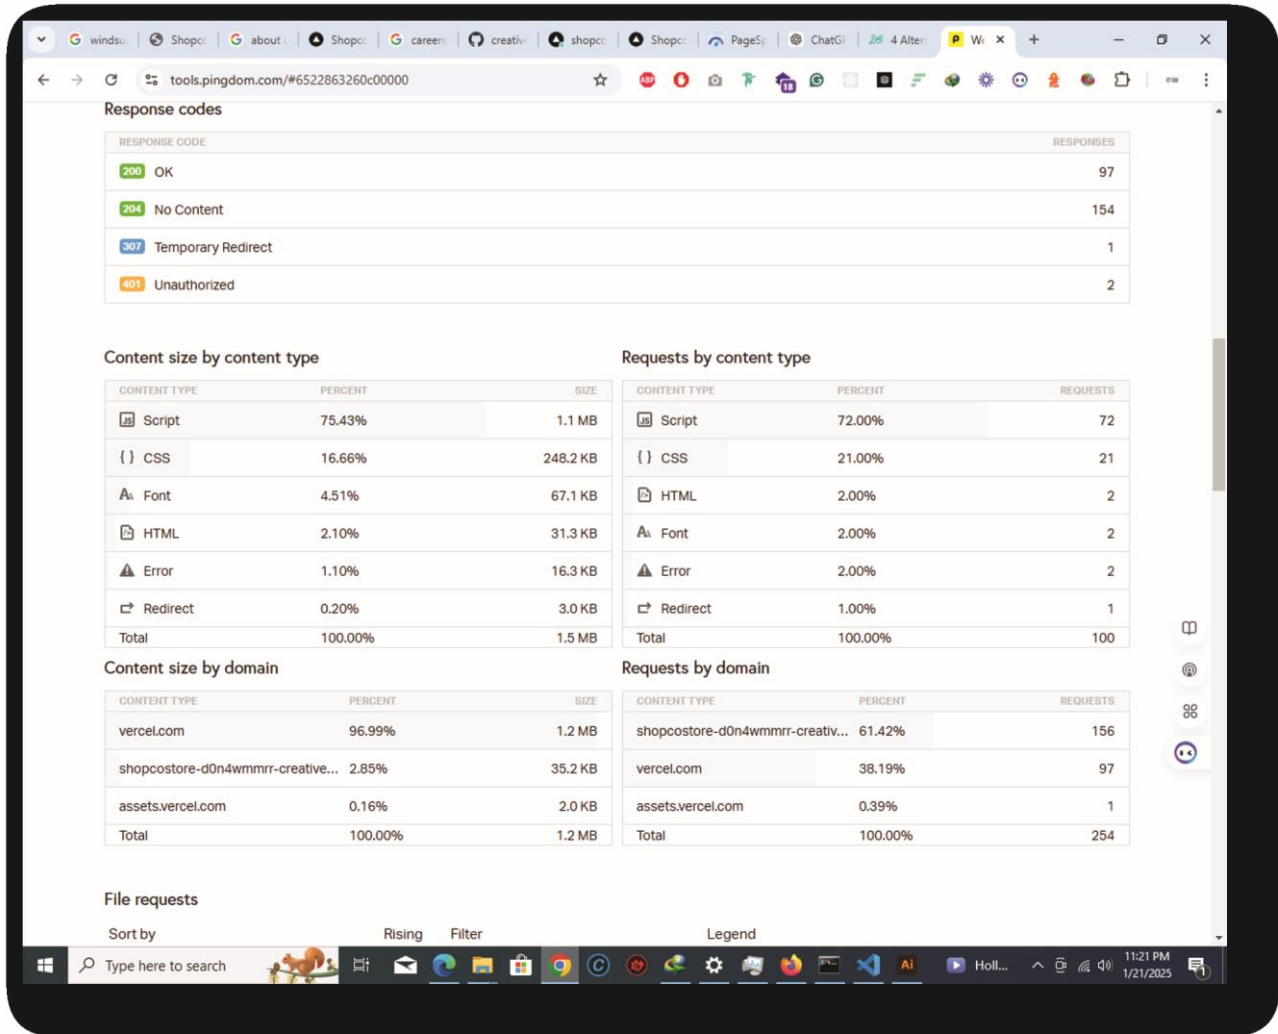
windsu | Shopcc | about | Shopcc | careers | creativ | shopcc | Shopcc | PageSp | ChatGF | 4 Alter | We ×

tools.pingdom.com/#6522863260c00000

Response codes

| RESPONSE CODE | RESPONSES |
|---|---|
| 200 OK | 97 |
| 204 No Content | 154 |
| 307 Temporary Redirect | 1 |
| 401 Unauthorized | 2 |

Content size by content type

| CONTENT TYPE | PERCENT | SIZE |
|---|---|---|
| Script | 75.43% | 1.1 MB |
| CSS | 16.66% | 248.2 KB |
| Font | 4.51% | 67.1 KB |
| HTML | 2.10% | 31.3 KB |
| Error | 1.10% | 16.3 KB |
| Redirect | 0.20% | 3.0 KB |
| Total | 100.00% | 1.5 MB |

Requests by content type

| CONTENT TYPE | PERCENT | REQUESTS |
|---|---|---|
| Script | 72.00% | 72 |
| CSS | 21.00% | 21 |
| HTML | 2.00% | 2 |
| Font | 2.00% | 2 |
| Error | 2.00% | 2 |
| Redirect | 1.00% | 1 |
| Total | 100.00% | 100 |

Content size by domain

| CONTENT TYPE | PERCENT | SIZE |
|---|---|---|
| vercel.com | 96.99% | 1.2 MB |
| shopcostore-d0n4wmmrr-creative... | 2.85% | 35.2 KB |
| assets.vercel.com | 0.16% | 2.0 KB |
| Total | 100.00% | 1.2 MB |

Requests by domain

| CONTENT TYPE | PERCENT | REQUESTS |
|---|---|---|
| shopcostore-d0n4wmmrr-creativ... | 61.42% | 156 |
| vercel.com | 38.19% | 97 |
| assets.vercel.com | 0.39% | 1 |
| Total | 100.00% | 254 |

File requests

Sort by    Rising    Filter    Legend

Type here to search    Holl...    11:21 PM 1/21/2025